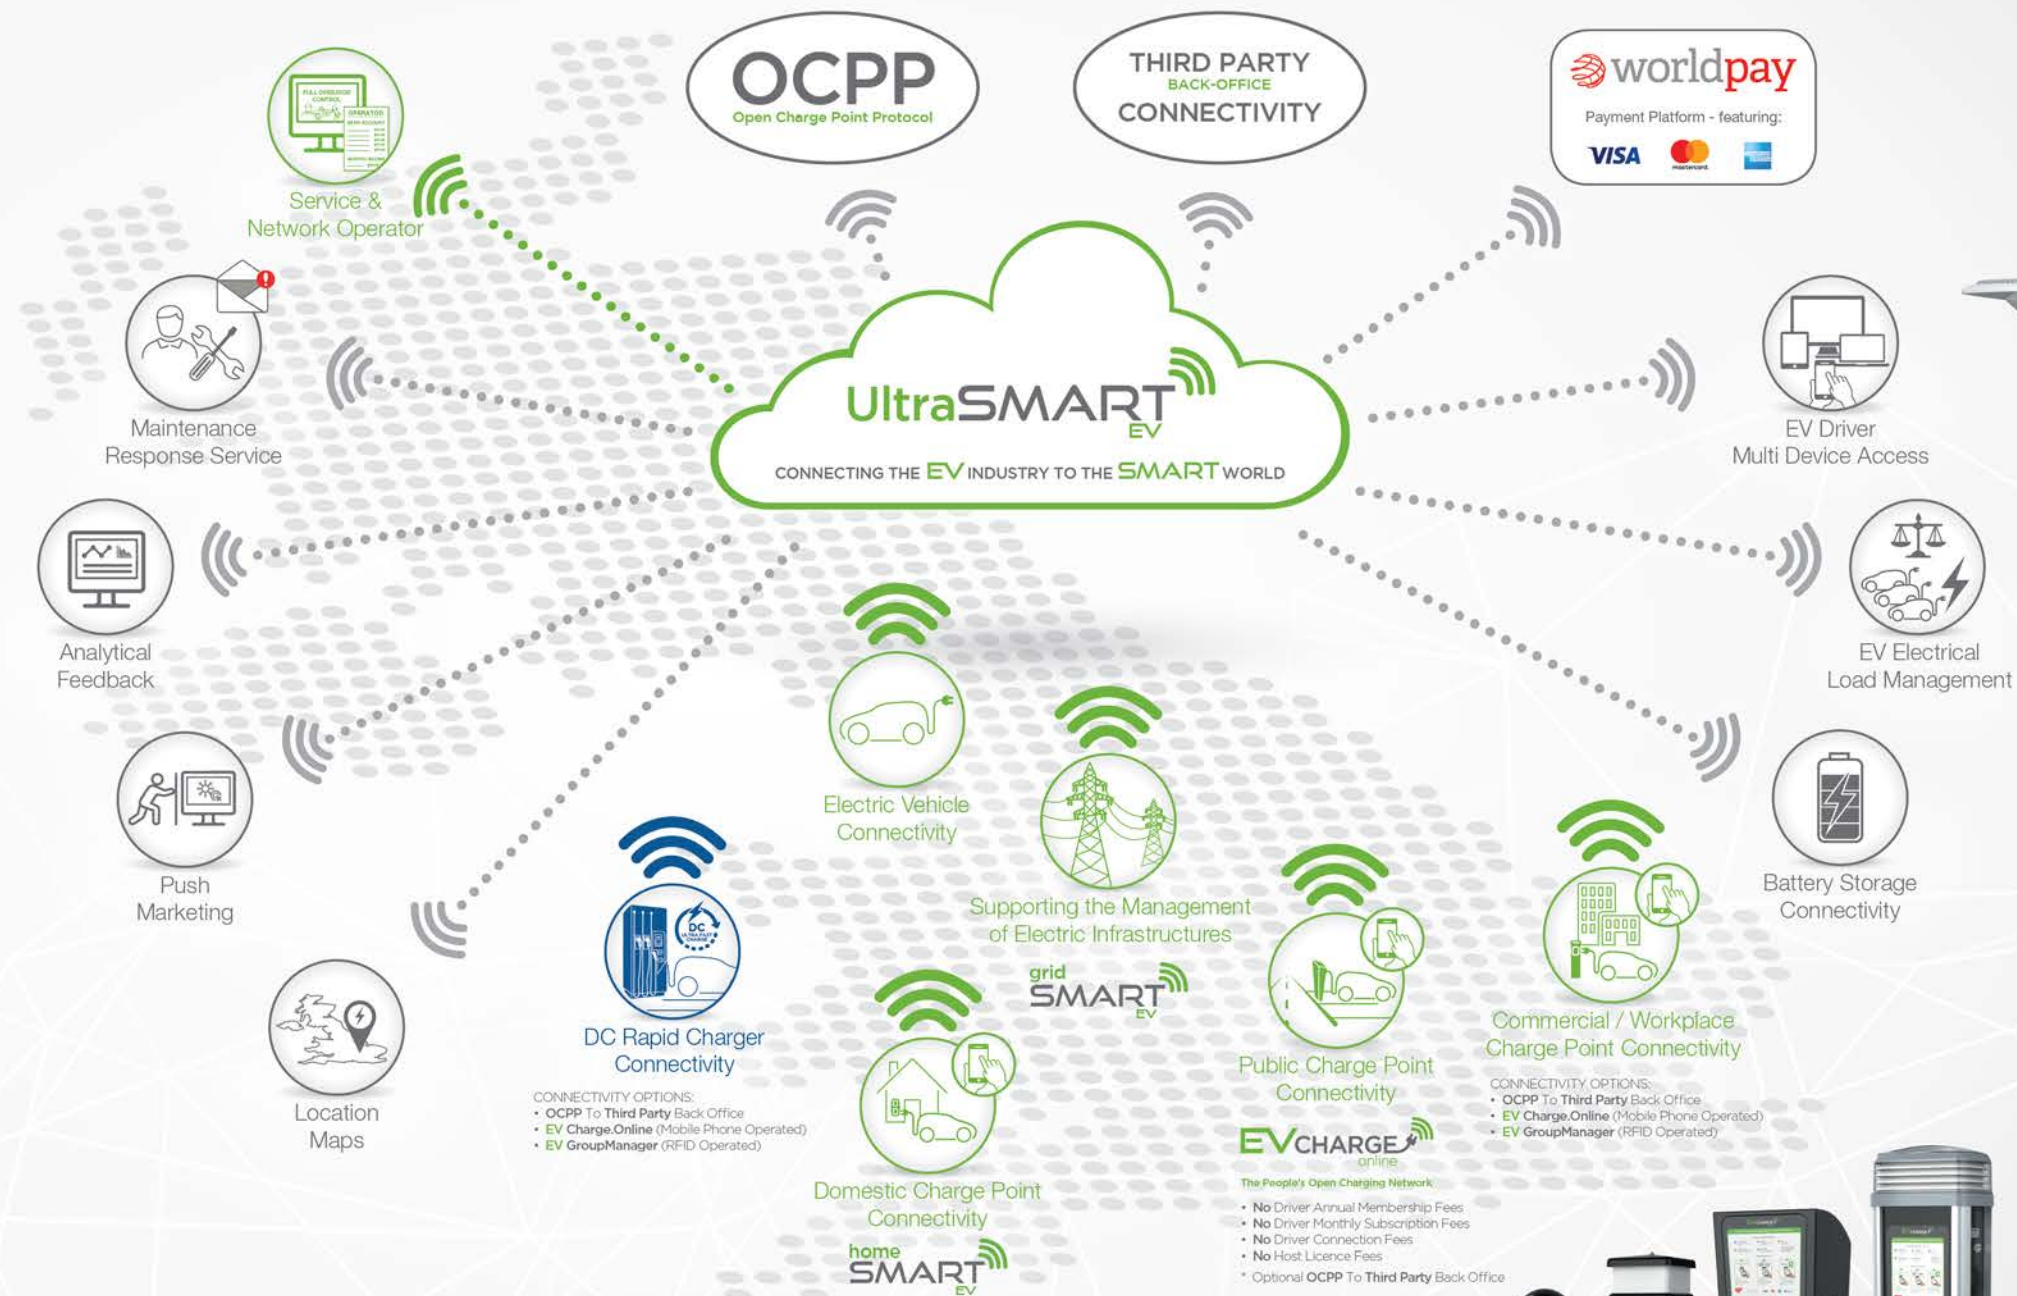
OCPP
Open Charge Point Protocol

THIRD PARTY
BACK-OFFICE
CONNECTIVITY

worldpay
Payment Platform - featuring:
VISA

Service & Network Operator

Maintenance Response Service

Analytical Feedback

Push Marketing

Location Maps

UltraSMART EV
CONNECTING THE EV INDUSTRY TO THE SMART WORLD

EV Driver Multi Device Access

EV Electrical Load Management

Battery Storage Connectivity

Electric Vehicle Connectivity

Supporting the Management of Electric Infrastructures

grid SMART EV

DC Rapid Charger Connectivity

CONNECTIVITY OPTIONS:
• OCPP To Third Party Back Office
• EV Charge.Online (Mobile Phone Operated)
• EV GroupManager (RFID Operated)

Domestic Charge Point Connectivity

home SMART EV

Public Charge Point Connectivity

EVCHARGE online
The People's Open Charging Network
• No Driver Annual Membership Fees
• No Driver Monthly Subscription Fees
• No Driver Connection Fees
• No Host Licence Fees
* Optional OCPP To Third Party Back Office

Commercial / Workplace Charge Point Connectivity

CONNECTIVITY OPTIONS:
• OCPP To Third Party Back Office
• EV Charge.Online (Mobile Phone Operated)
• EV GroupManager (RFID Operated)